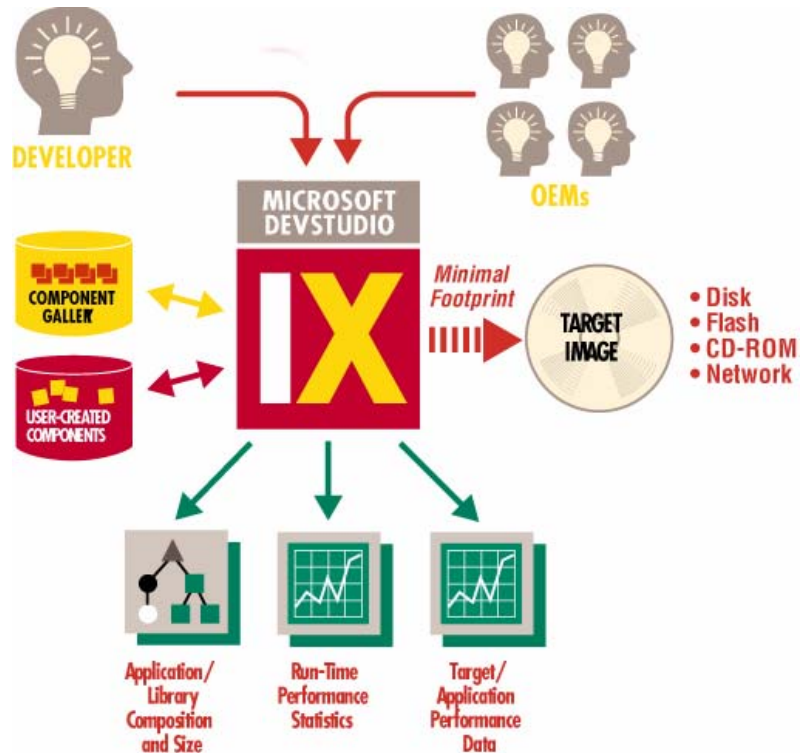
DEVELOPER

OEMs

MICROSOFT DEVSTUDIO

COMPONENT GALLERY

USER-CREATED COMPONENTS

IX

Minimal Footprint

TARGET IMAGE

• Disk
• Flash
• CD-ROM
• Network

Application/ Library Composition and Size

Run-Time Performance Statistics

Target/ Application Performance Data